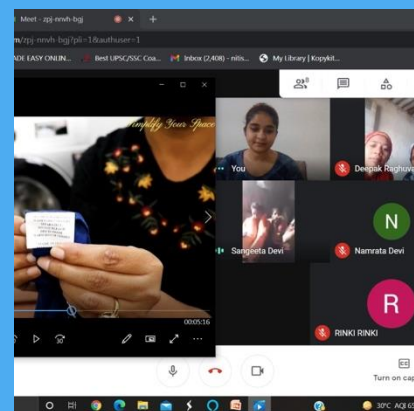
Meet - zpj-nnvh-bgj

m/zpj-nnvh-bgj?pli=1&authuser=1

ADE EASY ONLIN...
Best UPSC/SSC Coa...
Inbox (2,408) - nitis...
My Library | Kopykit...

Simplify Your Space

00:05:16

You
Deepak Raghuv
Sangeeta Devi
N
Namrata Devi
R
RINKI RINKI

Turn on cap

30°C AQI 6